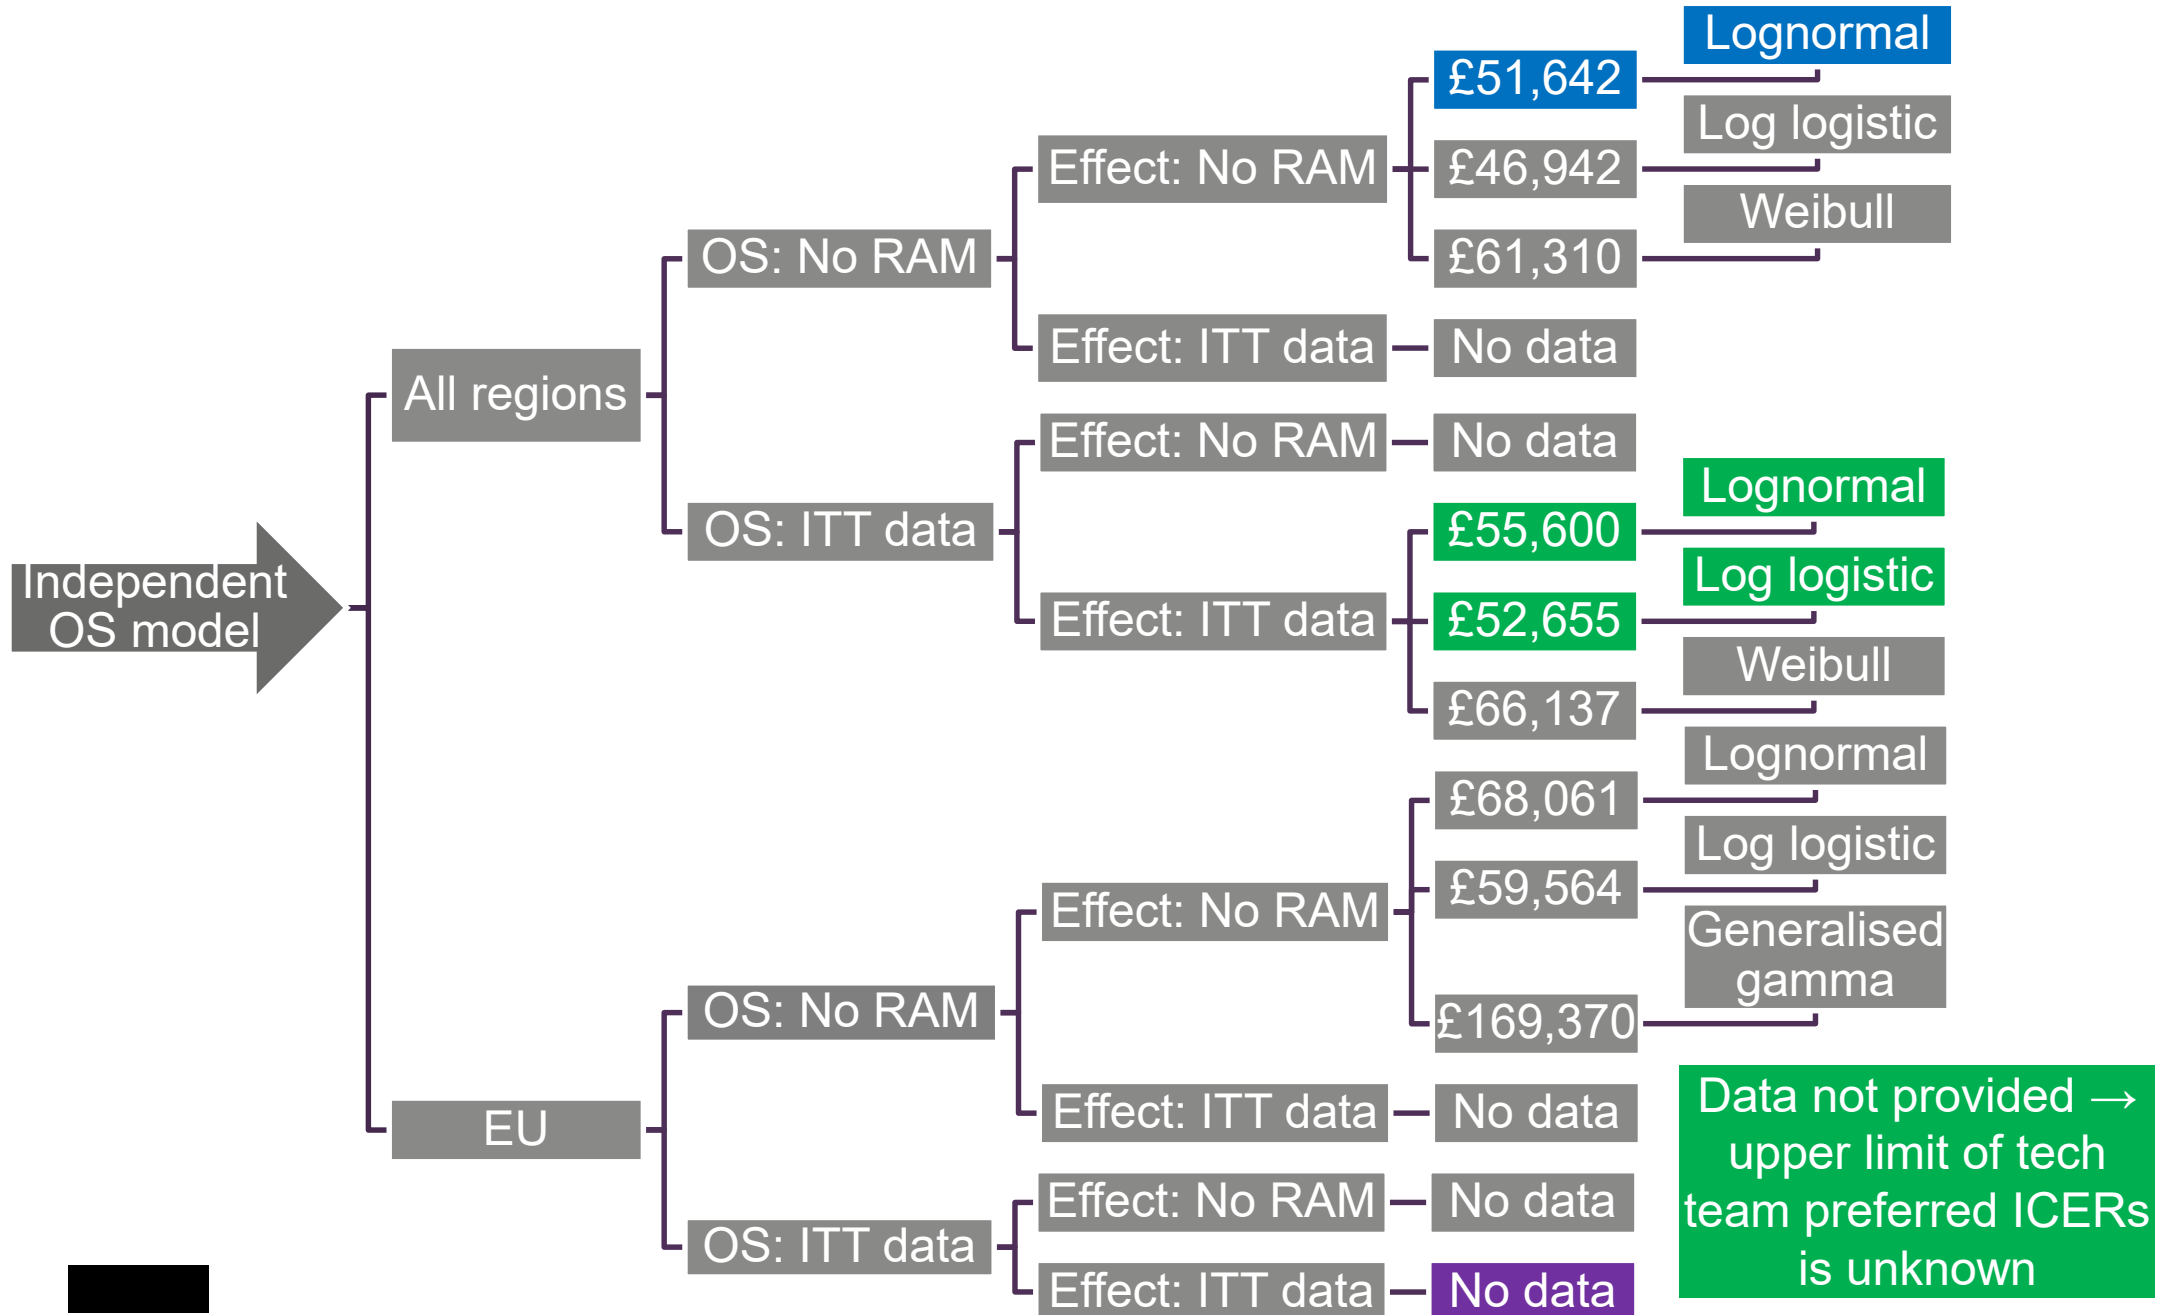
Independent OS model

All regions

OS: No RAM

Effect: No RAM

£51,642

Lognormal

£46,942

Log logistic

£61,310

Weibull

Effect: ITT data

No data

OS: ITT data

Effect: No RAM

No data

Effect: ITT data

£55,600

Lognormal

£52,655

Log logistic

£66,137

Weibull

EU

OS: No RAM

Effect: No RAM

£68,061

Lognormal

£59,564

Log logistic

£169,370

Generalised gamma

Effect: ITT data

No data

OS: ITT data

Effect: No RAM

No data

Effect: ITT data

No data

Data not provided → upper limit of tech team preferred ICERs is unknown